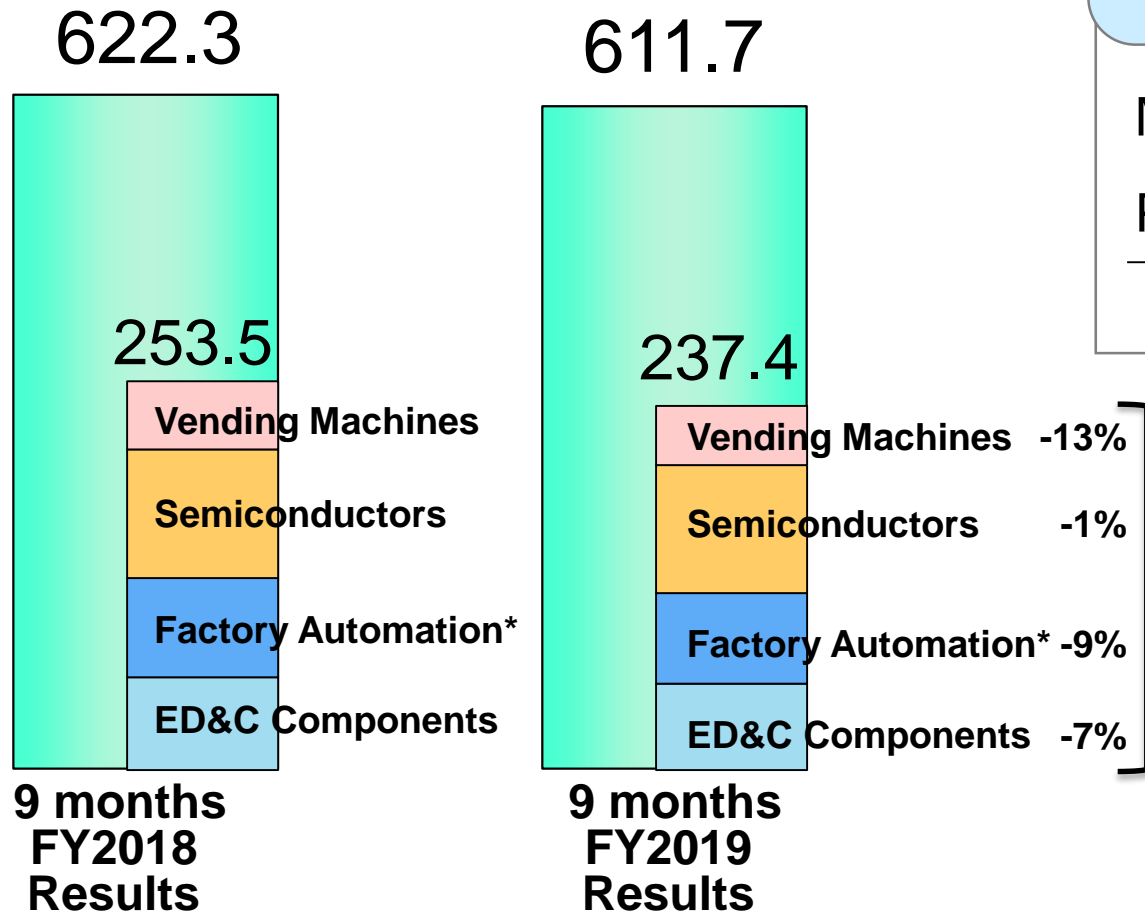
622.3

253.5

Vending Machines

Semiconductors

Factory Automation*

ED&C Components

9 months FY2018 Results

611.7

237.4

Vending Machines -13%

Semiconductors -1%

Factory Automation* -9%

ED&C Components -7%

9 months FY2019 Results

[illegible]

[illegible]